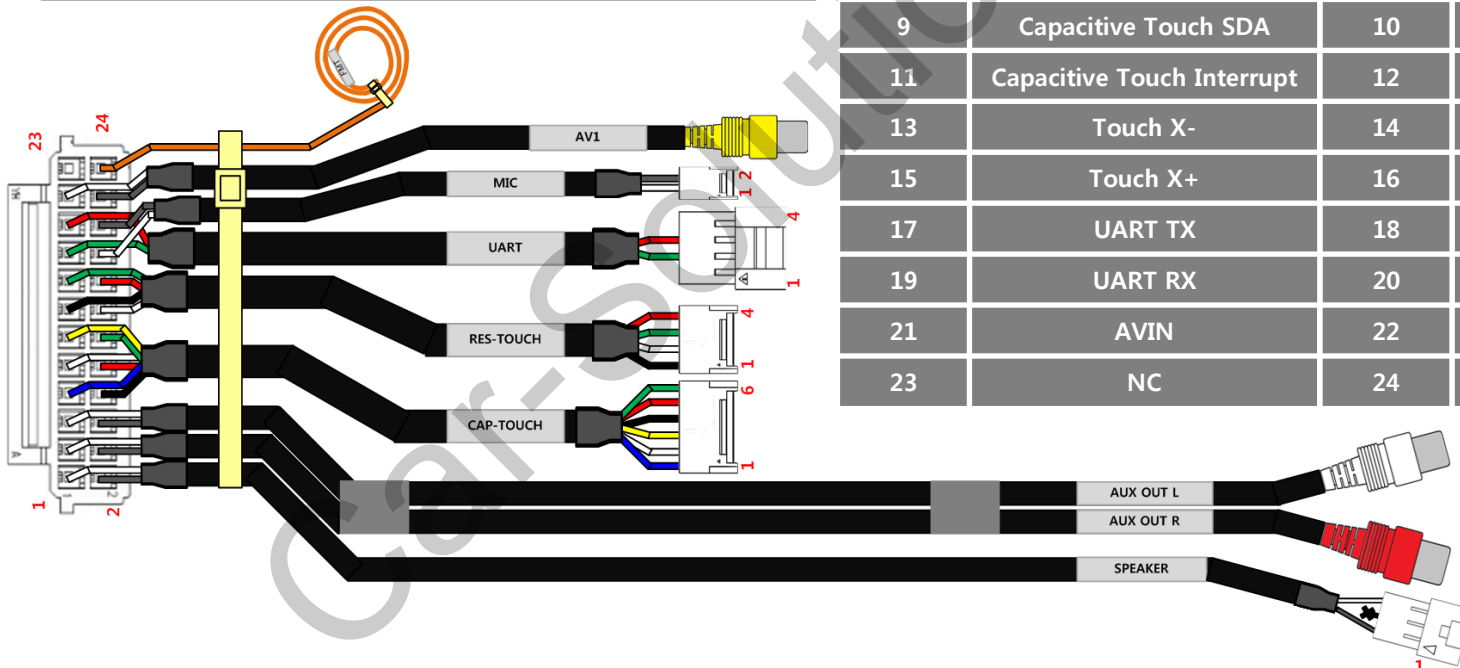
23 24

1 2

AV1

MIC

1 2

UART

4

1

RES-TOUCH

4

1

CAP-TOUCH

6

1

AUX OUT L

AUX OUT R

SPEAKER

1

| 9 | Capacitive Touch SDA | 10 |
|---|---|---|
| 11 | Capacitive Touch Interrupt | 12 |
| 13 | Touch X- | 14 |
| 15 | Touch X+ | 16 |
| 17 | UART TX | 18 |
| 19 | UART RX | 20 |
| 21 | AVIN | 22 |
| 23 | NC | 24 |

Car-Solutio